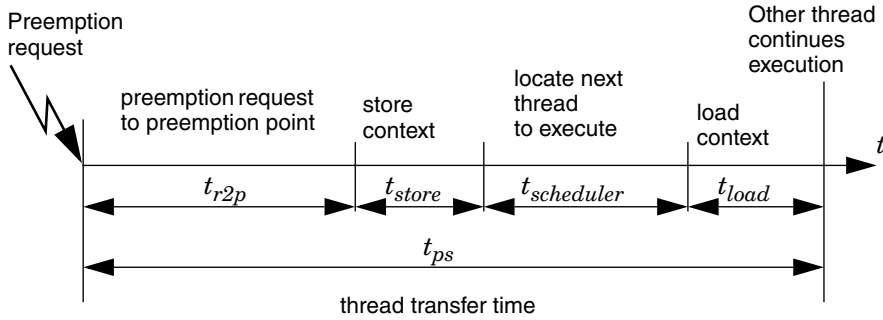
Preemption request

preemption request to preemption point

store context

locate next thread to execute

load context

Other thread continues execution

$t$

$t_{r2p}$

$t_{store}$

$t_{scheduler}$

$t_{load}$

$t_{ps}$

thread transfer time